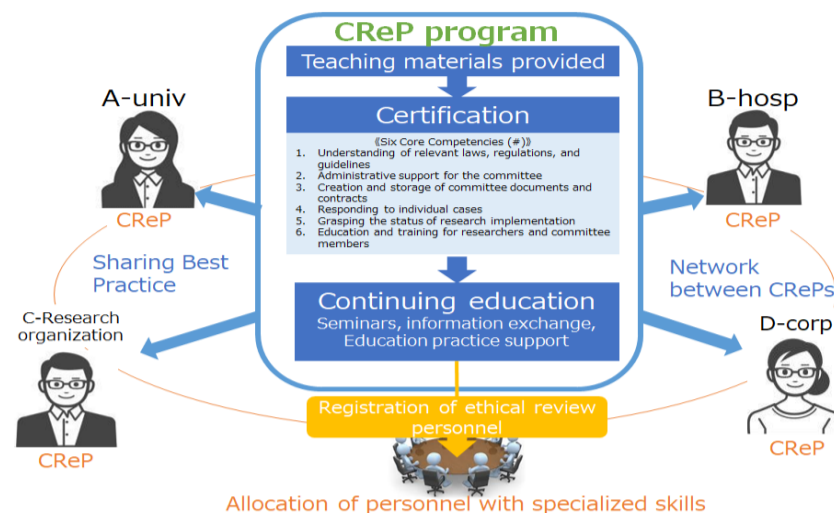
CReP program

Teaching materials provided

Certification

《Six Core Competencies (#)》
1. Understanding of relevant laws, regulations, and guidelines
2. Administrative support for the committee
3. Creation and storage of committee documents and contracts
4. Responding to individual cases
5. Grasping the status of research implementation
6. Education and training for researchers and committee members

Continuing education
Seminars, information exchange, Education practice support

A-univ
CReP

B-hosp
CReP

Sharing Best Practice

Network between CRePs

C-Research organization
CReP

D-corp
CReP

Registration of ethical review personnel

Allocation of personnel with specialized skills